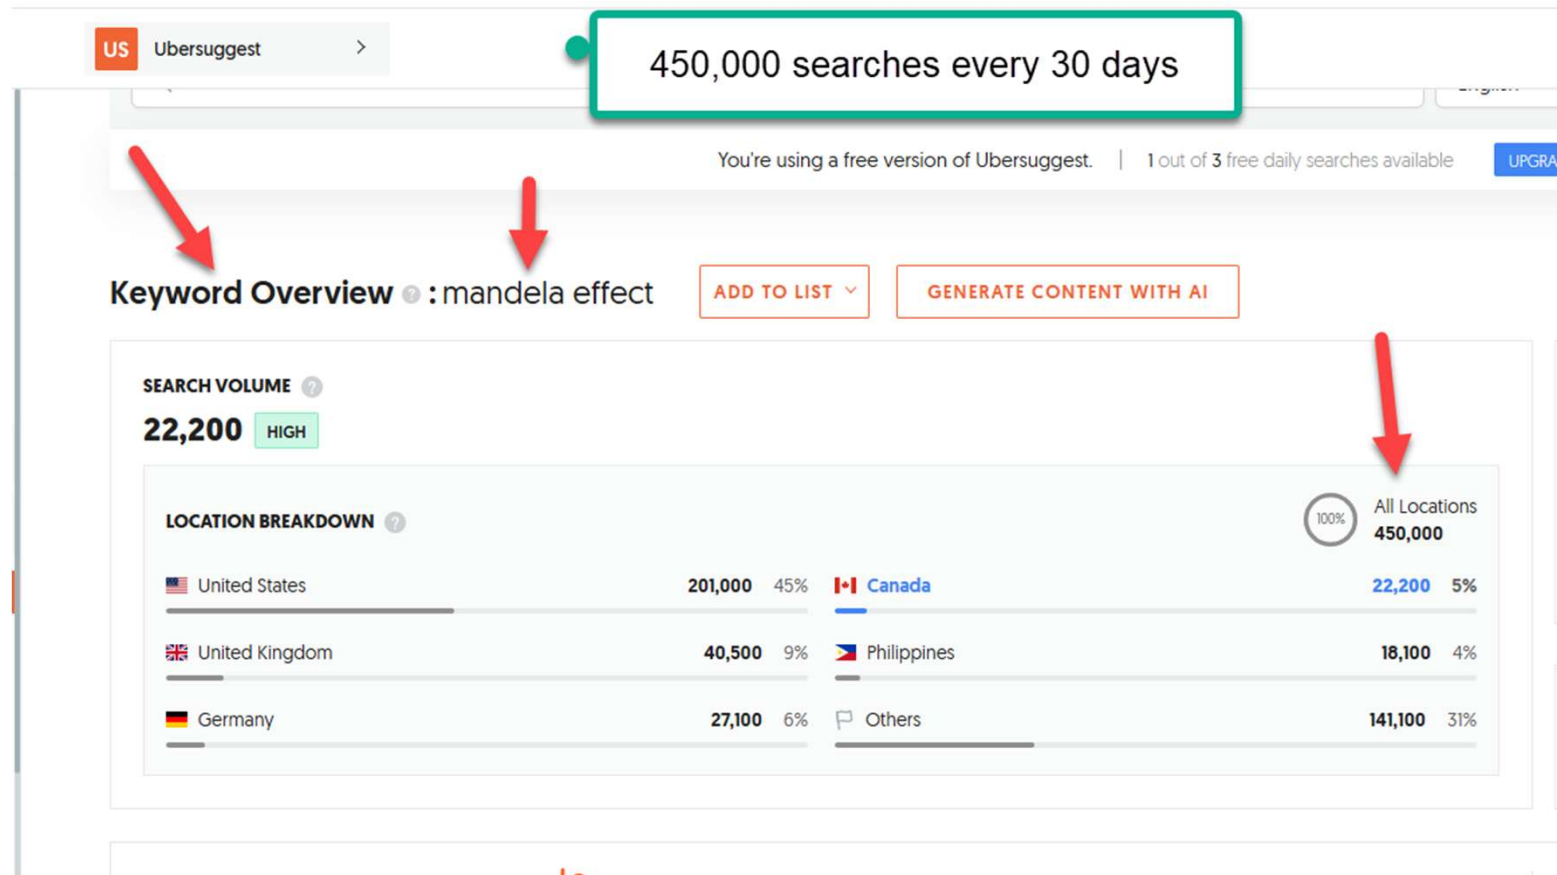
US Ubersuggest >

450,000 searches every 30 days

You're using a free version of Ubersuggest. | 1 out of 3 free daily searches available UPGRA

Keyword Overview ? : mandela effect

ADD TO LIST

GENERATE CONTENT WITH AI

SEARCH VOLUME ?

22,200 HIGH

LOCATION BREAKDOWN ?

100% All Locations 450,000

| | | | | | |
|---|---|---|---|---|---|
| United States | 201,000 | 45% | Canada | 22,200 | 5% |
| United Kingdom | 40,500 | 9% | Philippines | 18,100 | 4% |
| Germany | 27,100 | 6% | Others | 141,100 | 31% |